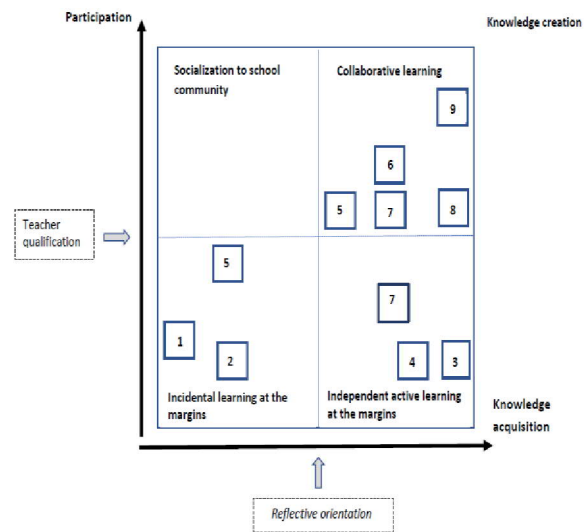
Participation

Knowledge creation

Socialization to school community

Collaborative learning

9

6

5

7

8

Teacher qualification

5

7

1

2

4

3

Incidental learning at the margins

Independent active learning at the margins

Knowledge acquisition

Reflective orientation